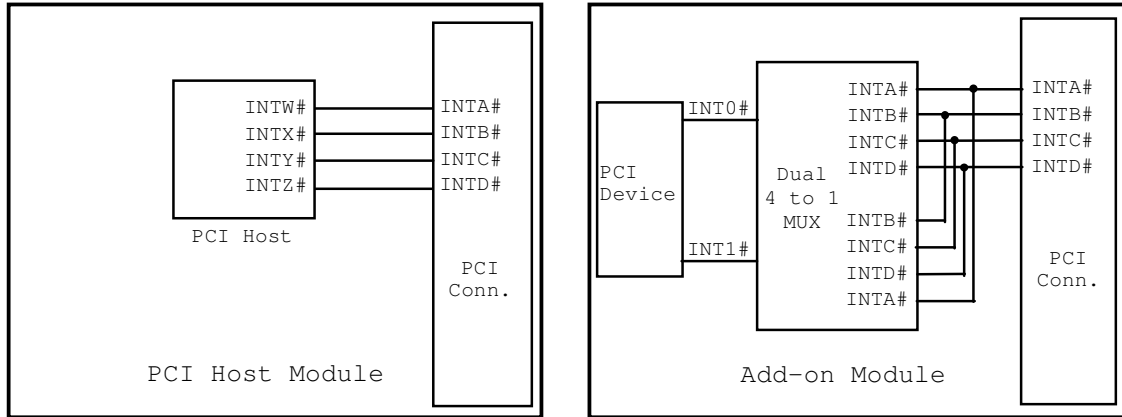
INTW#
INTX#
INTY#
INTZ#

PCI Host

INTA#
INTB#
INTC#
INTD#

PCI Conn.

PCI Host Module

PCI Device

INT0#

INT1#

Dual 4 to 1 MUX

INTA#
INTB#
INTC#
INTD#

INTB#
INTC#
INTD#
INTA#

INTA#
INTB#
INTC#
INTD#

PCI Conn.

Add-on Module